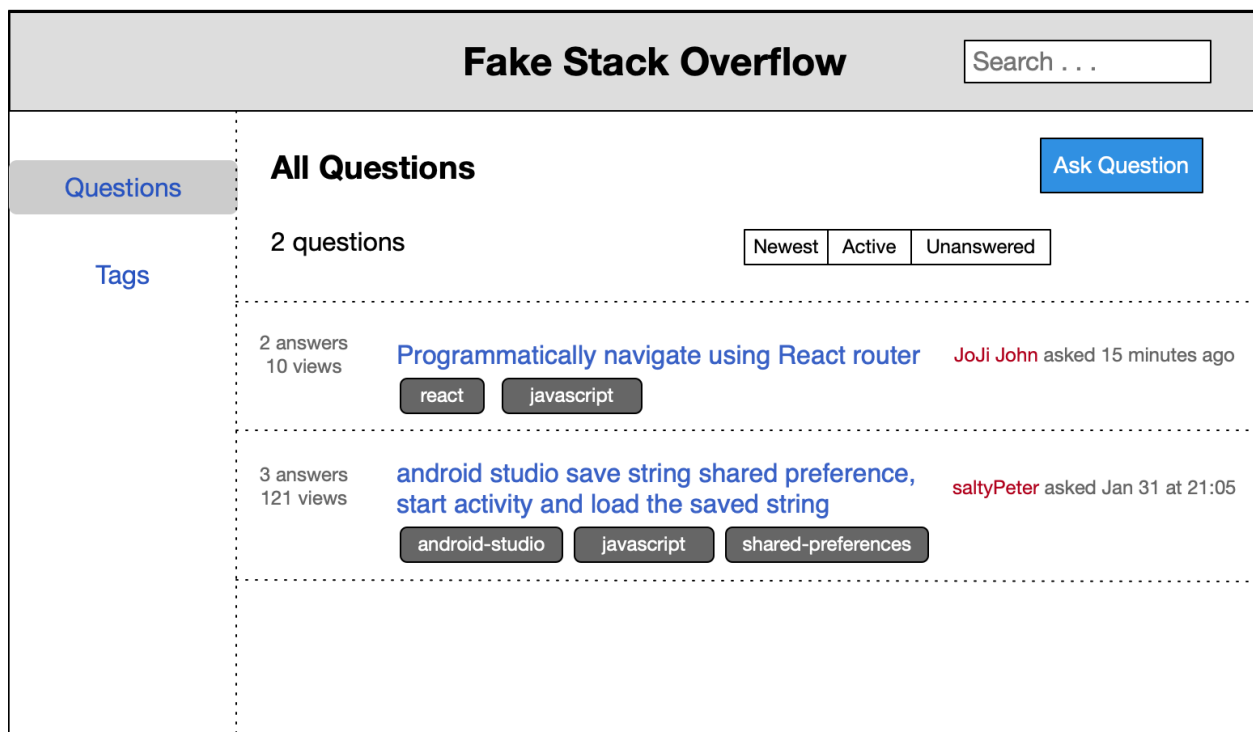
Fake Stack Overflow

Search . . .

Questions

Tags

All Questions

Ask Question

2 questions

Newest | Active | Unanswered

2 answers
10 views

Programmatically navigate using React router

JoJi John asked 15 minutes ago

react javascript

3 answers
121 views

android studio save string shared preference, start activity and load the saved string

saltyPeter asked Jan 31 at 21:05

android-studio javascript shared-preferences